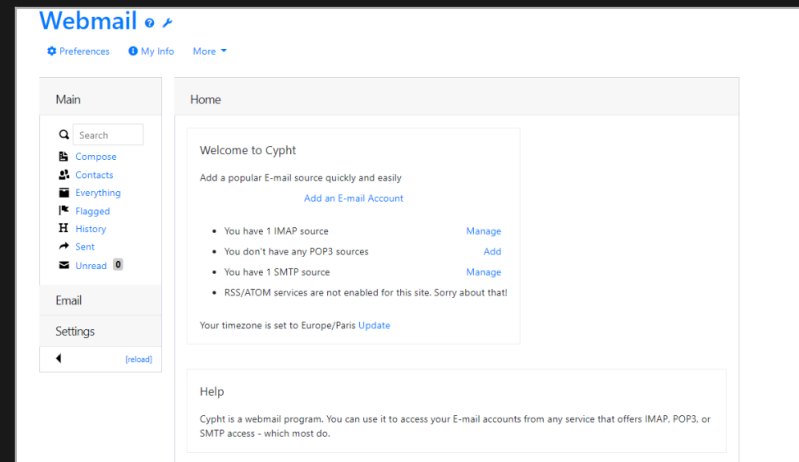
Webmail

Preferences My Info More

Main

Search
Compose
Contacts
Everything
Flagged
History
Sent
Unread 0

Email

Settings

[reload]

Home

Welcome to Cypht

Add a popular E-mail source quickly and easily

Add an E-mail Account

- You have 1 IMAP source Manage
- You don't have any POP3 sources Add
- You have 1 SMTP source Manage
- RSS/ATOM services are not enabled for this site. Sorry about that!

Your timezone is set to Europe/Paris Update

Help

Cypht is a webmail program. You can use it to access your E-mail accounts from any service that offers IMAP, POP3, or SMTP access - which most do.